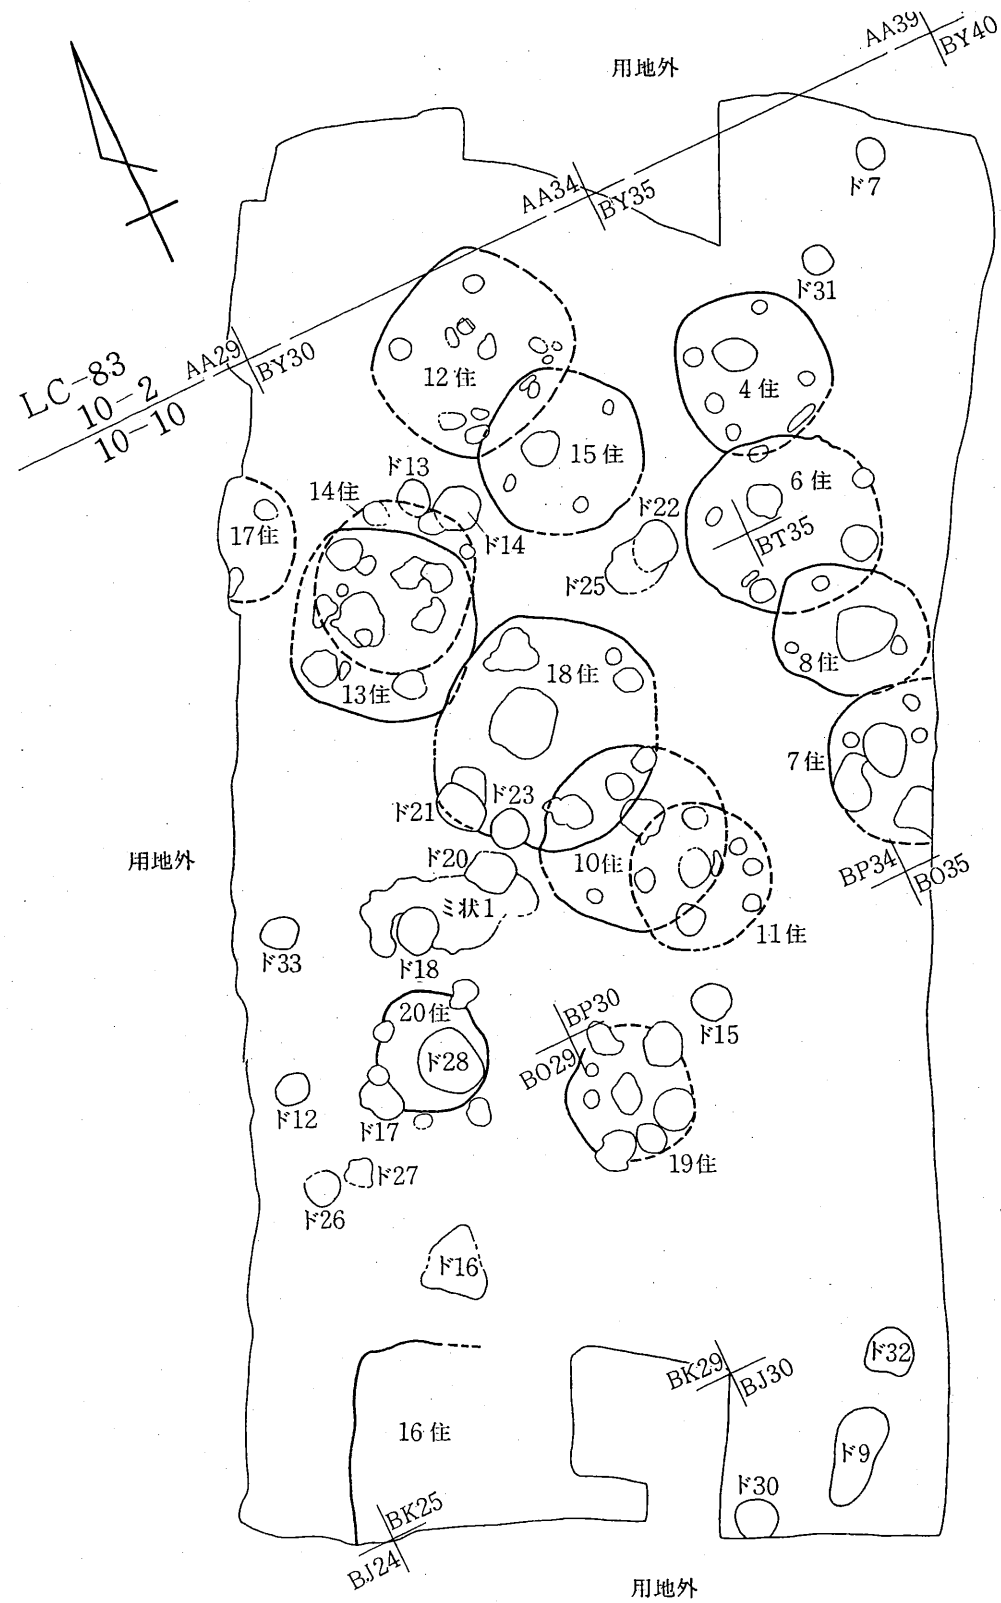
用地外

AA39
BY40

AA34
BY35

ド7

ド31

LC-83
10-2
10-10

AA29
BY30

12住

4住

15住

6住

BT35

ド13

14住

ド14

ド22

17住

ド25

8住

13住

18住

7住

ド23

ド21

ド20

10住

BP34
BO35

用地外

ミ状1

11住

ド33

ド18

20住

BP30

ド15

ド28

BO29

ド12

ド17

19住

ド27

ド26

ド16

ド32

BK29
BJ30

16住

ド9

ド30

BK25
BJ24

用地外